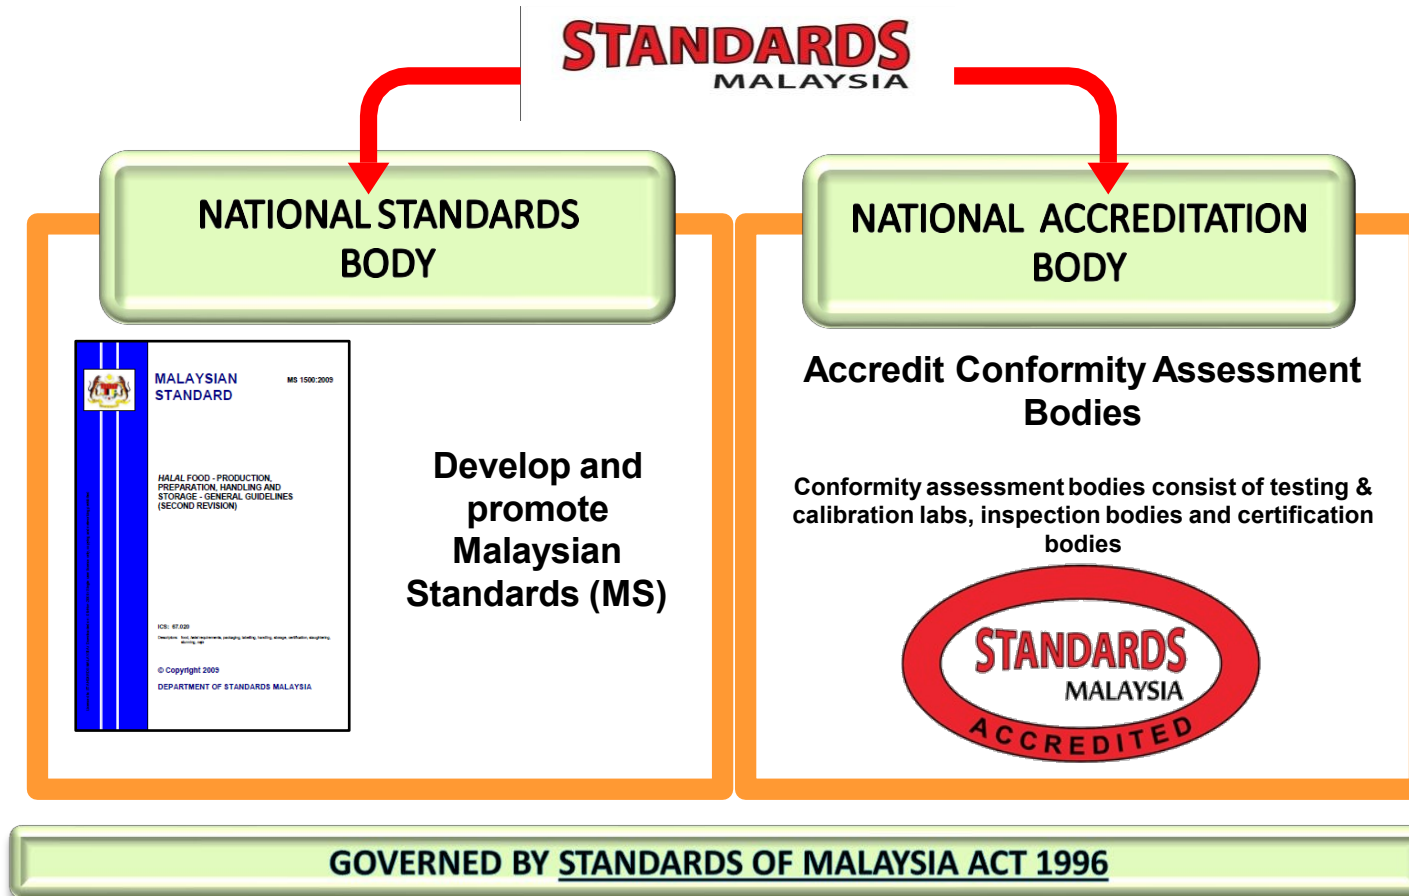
STANDARDS MALAYSIA

NATIONAL STANDARDS BODY

MALAYSIAN STANDARD

MS 1500:2009

HALAL FOOD - PRODUCTION, PREPARATION, HANDLING AND STORAGE - GENERAL GUIDELINES (SECOND REVISION)

ICS: 67.020

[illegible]

© Copyright 2009

DEPARTMENT OF STANDARDS MALAYSIA

Develop and promote Malaysian Standards (MS)

NATIONAL ACCREDITATION BODY

Accredit Conformity Assessment Bodies

Conformity assessment bodies consist of testing & calibration labs, inspection bodies and certification bodies

STANDARDS MALAYSIA ACCREDITED

GOVERNED BY STANDARDS OF MALAYSIA ACT 1996